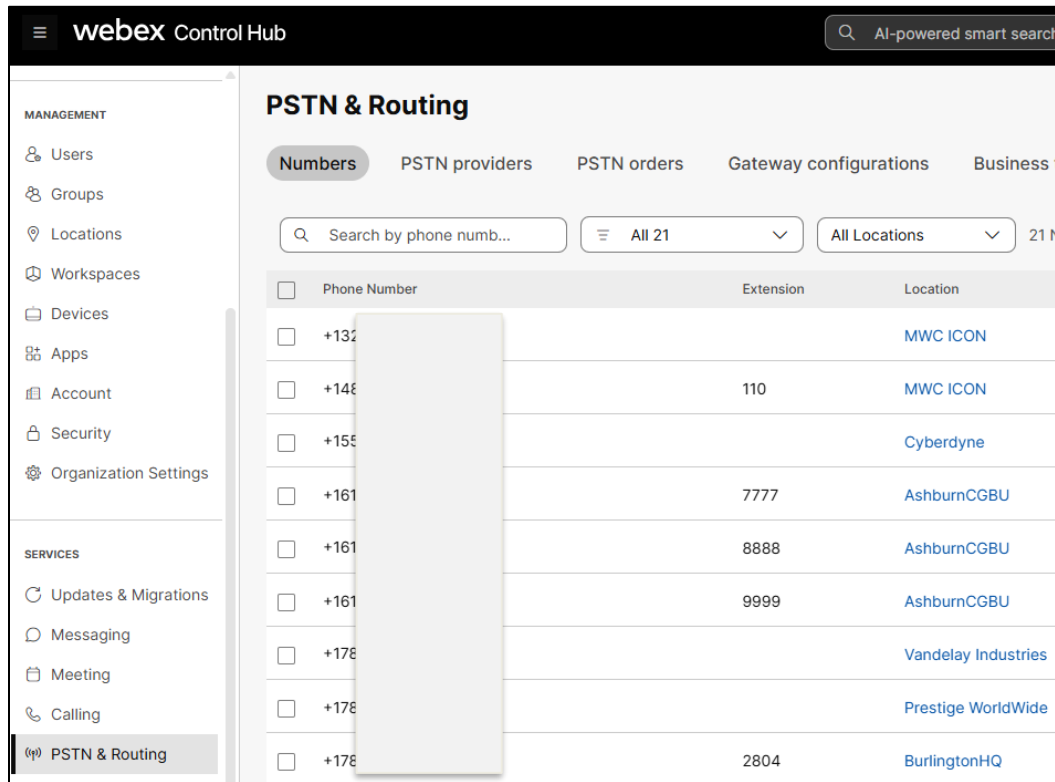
webex Control Hub

AI-powered smart search

MANAGEMENT

Users

Groups

Locations

Workspaces

Devices

Apps

Account

Security

Organization Settings

SERVICES

Updates & Migrations

Messaging

Meeting

Calling

PSTN & Routing

PSTN & Routing

Numbers PSTN providers PSTN orders Gateway configurations Business

Search by phone numb...

All 21

All Locations

21 N

| Phone Number | Extension | Location |
|---|---|---|
| +132 | | MWC ICON |
| +148 | 110 | MWC ICON |
| +155 | | Cyberdyne |
| +161 | 7777 | AshburnCGBU |
| +161 | 8888 | AshburnCGBU |
| +161 | 9999 | AshburnCGBU |
| +178 | | Vandelay Industries |
| +178 | | Prestige WorldWide |
| +178 | 2804 | BurlingtonHQ |